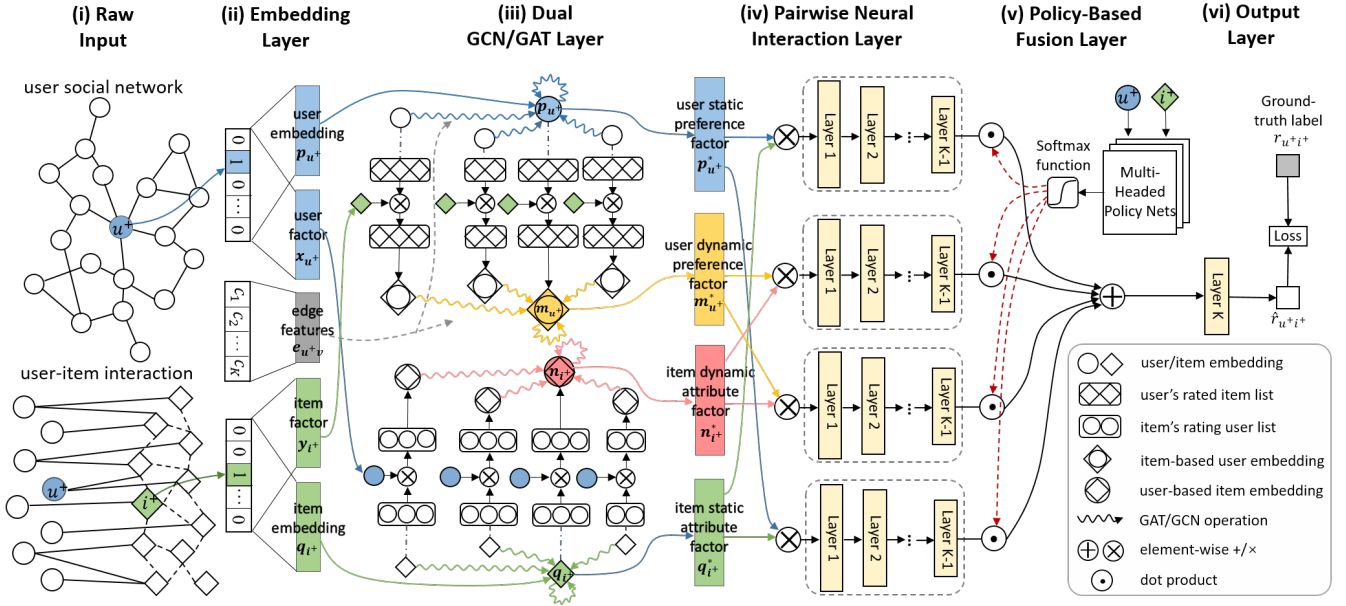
(i) Raw Input

(ii) Embedding Layer

(iii) Dual GCN/GAT Layer

(iv) Pairwise Neural Interaction Layer

(v) Policy-Based Fusion Layer

(vi) Output Layer

user social network

$u^+$

user-item interaction

$u^+$

$i^+$

0 1 0 ... 0

user embedding $p_{u^+}$

user factor $x_{u^+}$

$c_1$ $c_2$ ... $c_K$

edge features $e_{u^+v}$

item factor $y_{i^+}$

0 0 1 ... 0

item embedding $q_{i^+}$

$p_{u^+}$

$m_{u^+}$

$n_{i^+}$

$q_{i^+}$

user static preference factor $p^*_{u^+}$

user dynamic preference factor $m^*_{u^+}$

item dynamic attribute factor $n^*_{i^+}$

item static attribute factor $q^*_{i^+}$

Layer 1

Layer 2

Layer K-1

Layer 1

Layer 2

Layer K-1

Layer 1

Layer 2

Layer K-1

Layer 1

Layer 2

Layer K-1

$u^+$

$i^+$

Softmax function

Multi-Headed Policy Nets

Ground-truth label $r_{u^+i^+}$

Loss

Layer K

$\hat{r}_{u^+i^+}$

user/item embedding

user's rated item list

item's rating user list

item-based user embedding

user-based item embedding

GAT/GCN operation

element-wise +/×

dot product